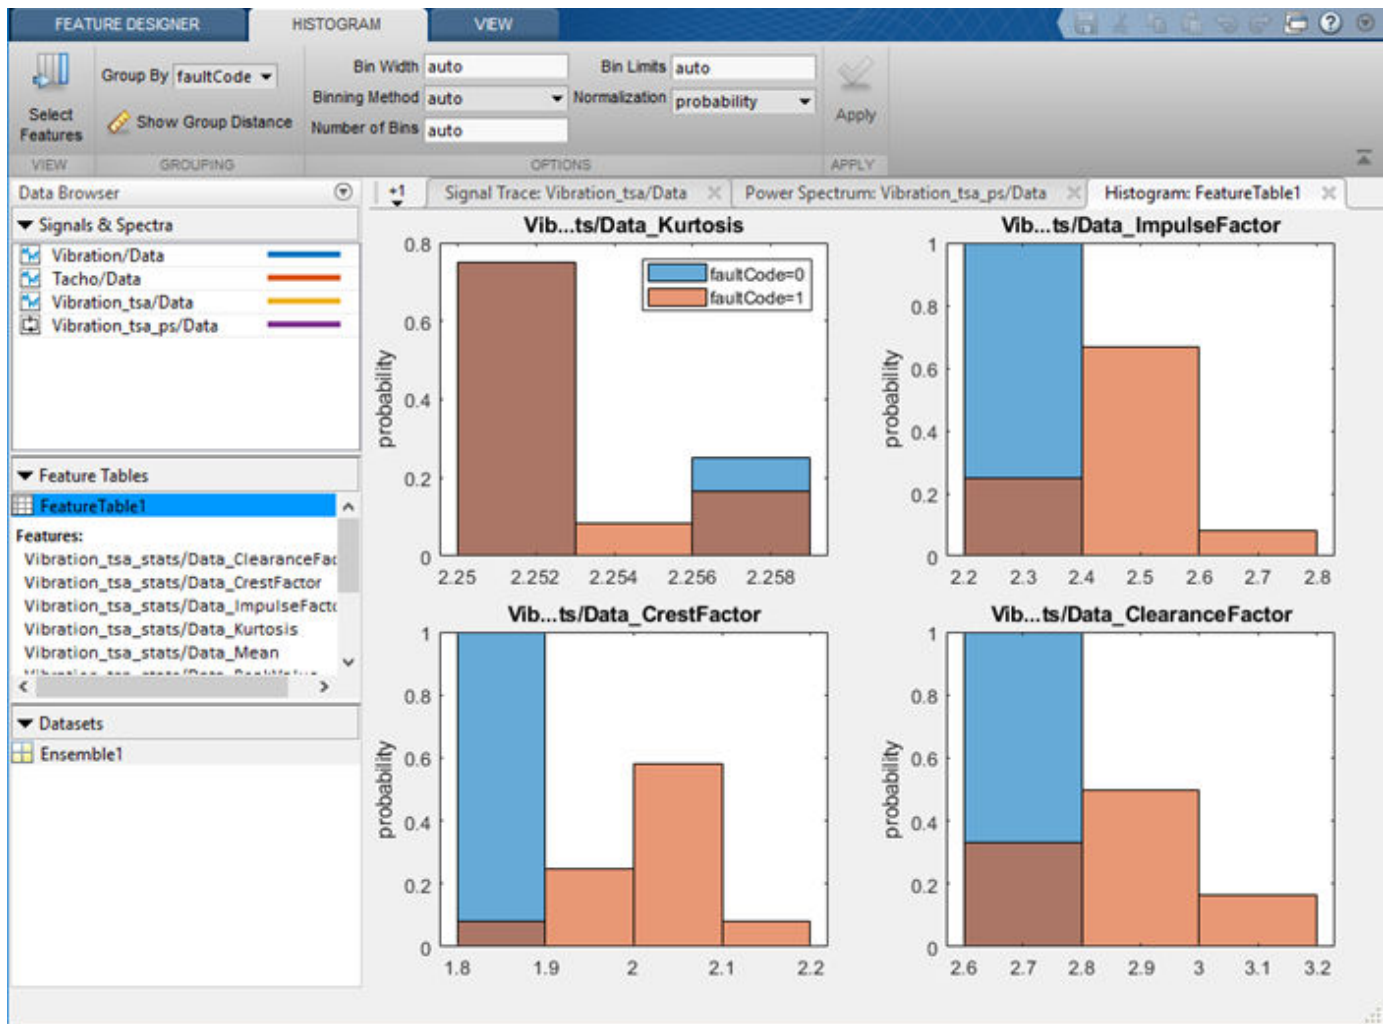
FEATURE DESIGNER HISTOGRAM VIEW

Select Features
VIEW

Group By faultCode
Show Group Distance
GROUPING

Bin Width auto
Binning Method auto
Number of Bins auto
Bin Limits auto
Normalization probability
OPTIONS

Apply
APPLY

Data Browser

Signals & Spectra
Vibration/Data
Tacho/Data
Vibration_tsa/Data
Vibration_tsa_ps/Data

Feature Tables
FeatureTable1
Features:
Vibration_tsa_stats/Data_ClearanceFac
Vibration_tsa_stats/Data_CrestFactor
Vibration_tsa_stats/Data_ImpulseFact
Vibration_tsa_stats/Data_Kurtosis
Vibration_tsa_stats/Data_Mean
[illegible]

Datasets
Ensemble1

+1
Signal Trace: Vibration_tsa/Data
Power Spectrum: Vibration_tsa_ps/Data
Histogram: FeatureTable1

Vib...ts/Data_Kurtosis
faultCode=0
faultCode=1
probability
0 0.2 0.4 0.6 0.8
2.25 2.252 2.254 2.256 2.258

Vib...ts/Data_ImpulseFactor
probability
0 0.2 0.4 0.6 0.8 1
2.2 2.3 2.4 2.5 2.6 2.7 2.8

Vib...ts/Data_CrestFactor
probability
0 0.2 0.4 0.6 0.8 1
1.8 1.9 2 2.1 2.2

Vib...ts/Data_ClearanceFactor
probability
0 0.2 0.4 0.6 0.8 1
2.6 2.7 2.8 2.9 3 3.1 3.2